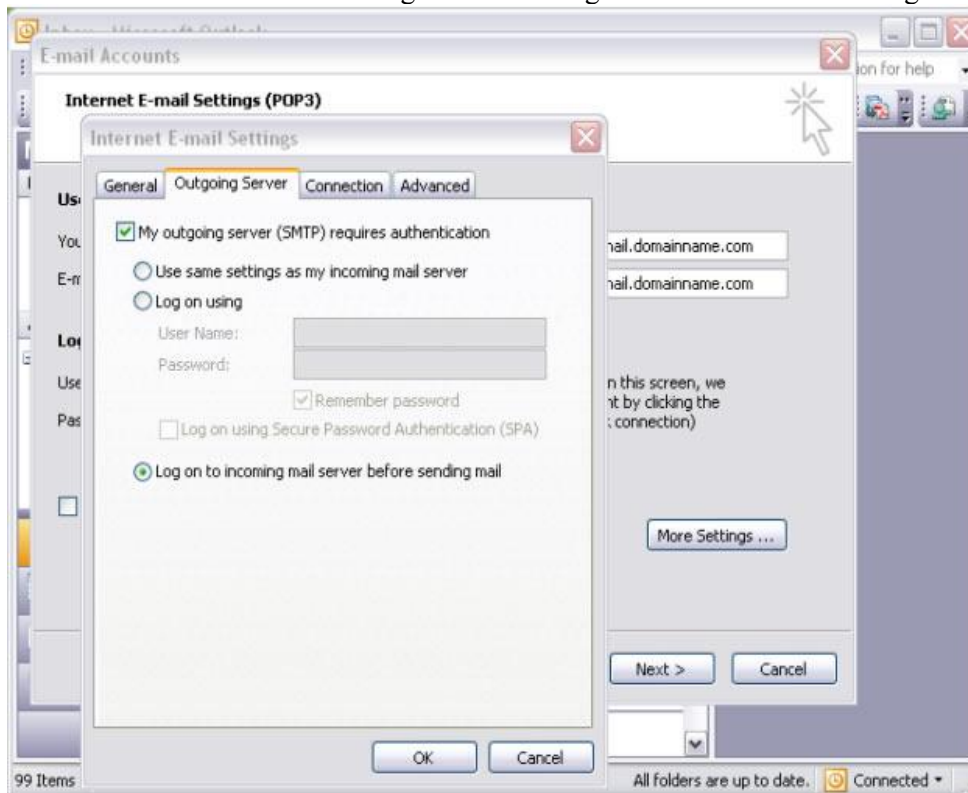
E-mail Accounts

ion for help

Internet E-mail Settings (POP3)

Internet E-mail Settings

General | Outgoing Server | Connection | Advanced

Us

You

E-m

My outgoing server (SMTP) requires authentication

Use same settings as my incoming mail server

Log on using

User Name:

Password:

Remember password

Log on using Secure Password Authentication (SPA)

Log on to incoming mail server before sending mail

nail.domainname.com

nail.domainname.com

Lo

Use

Pas

n this screen, we
nt by clicking the
connection)

More Settings ...

Next >

Cancel

OK

Cancel

99 Items

All folders are up to date.

Connected